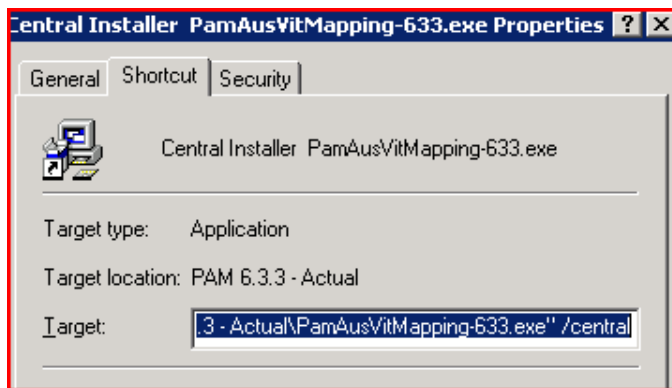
Central Installer PamAusVitMapping-633.exe Properties ? X

General Shortcut Security

Central Installer PamAusVitMapping-633.exe

Target type: Application

Target location: PAM 6.3.3 - Actual

Target: .3 - Actual\PamAusVitMapping-633.exe" /central